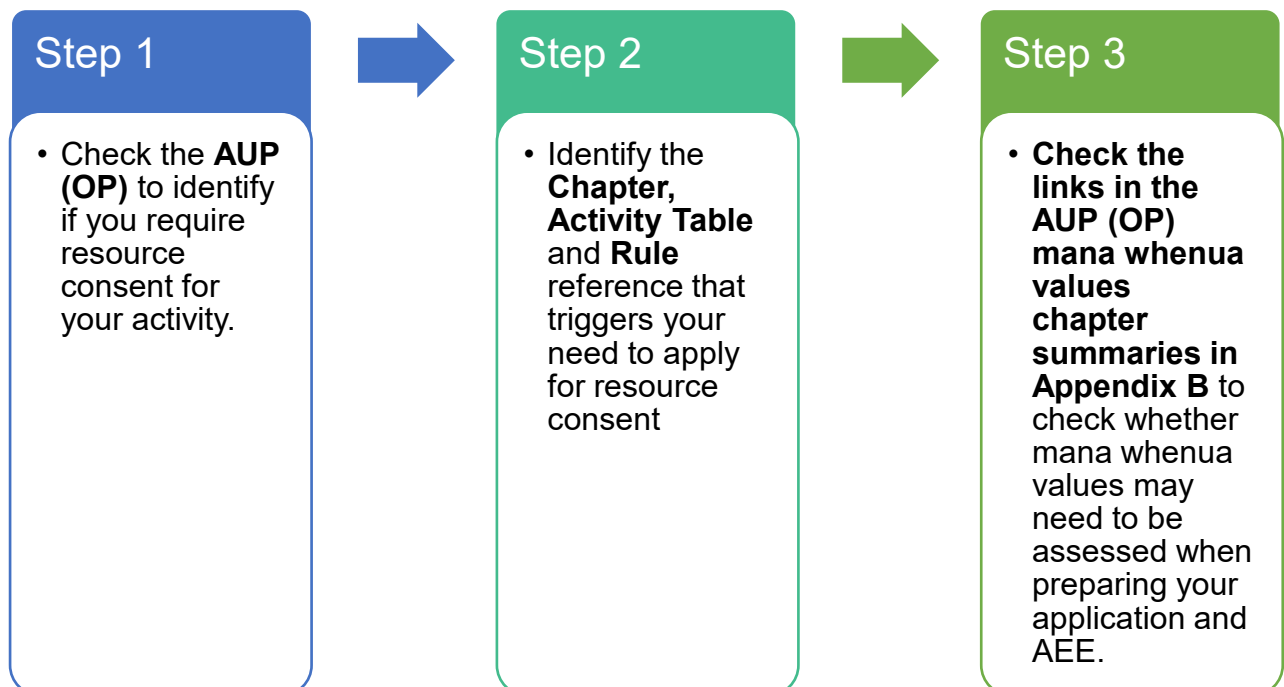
Step 1

• Check the AUP (OP) to identify if you require resource consent for your activity.

Step 2

• Identify the Chapter, Activity Table and Rule reference that triggers your need to apply for resource consent

Step 3

• Check the links in the AUP (OP) mana whenua values chapter summaries in Appendix B to check whether mana whenua values may need to be assessed when preparing your application and AEE.